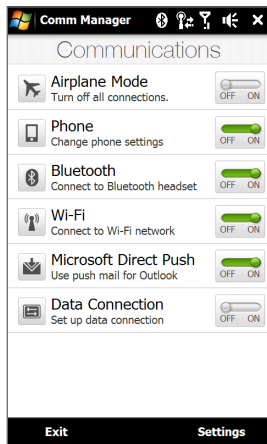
Comm Manager

Communications

Airplane Mode
Turn off all connections.
OFF ON

Phone
Change phone settings
OFF ON

Bluetooth
Connect to Bluetooth headset
OFF ON

Wi-Fi
Connect to Wi-Fi network
OFF ON

Microsoft Direct Push
Use push mail for Outlook
OFF ON

Data Connection
Set up data connection
OFF ON

Exit
Settings